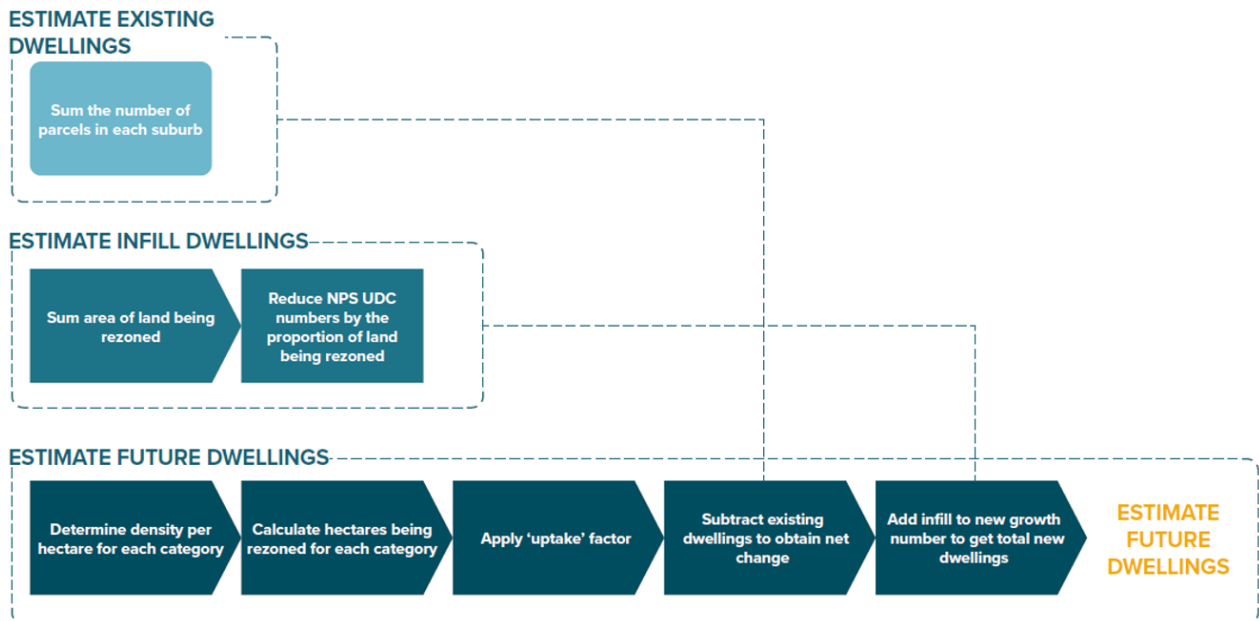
ESTIMATE EXISTING DWELLINGS

Sum the number of parcels in each suburb

ESTIMATE INFILL DWELLINGS

Sum area of land being rezoned

Reduce NPS UDC numbers by the proportion of land being rezoned

ESTIMATE FUTURE DWELLINGS

Determine density per hectare for each category

Calculate hectares being rezoned for each category

Apply 'uptake' factor

Subtract existing dwellings to obtain net change

Add infill to new growth number to get total new dwellings

ESTIMATE FUTURE DWELLINGS